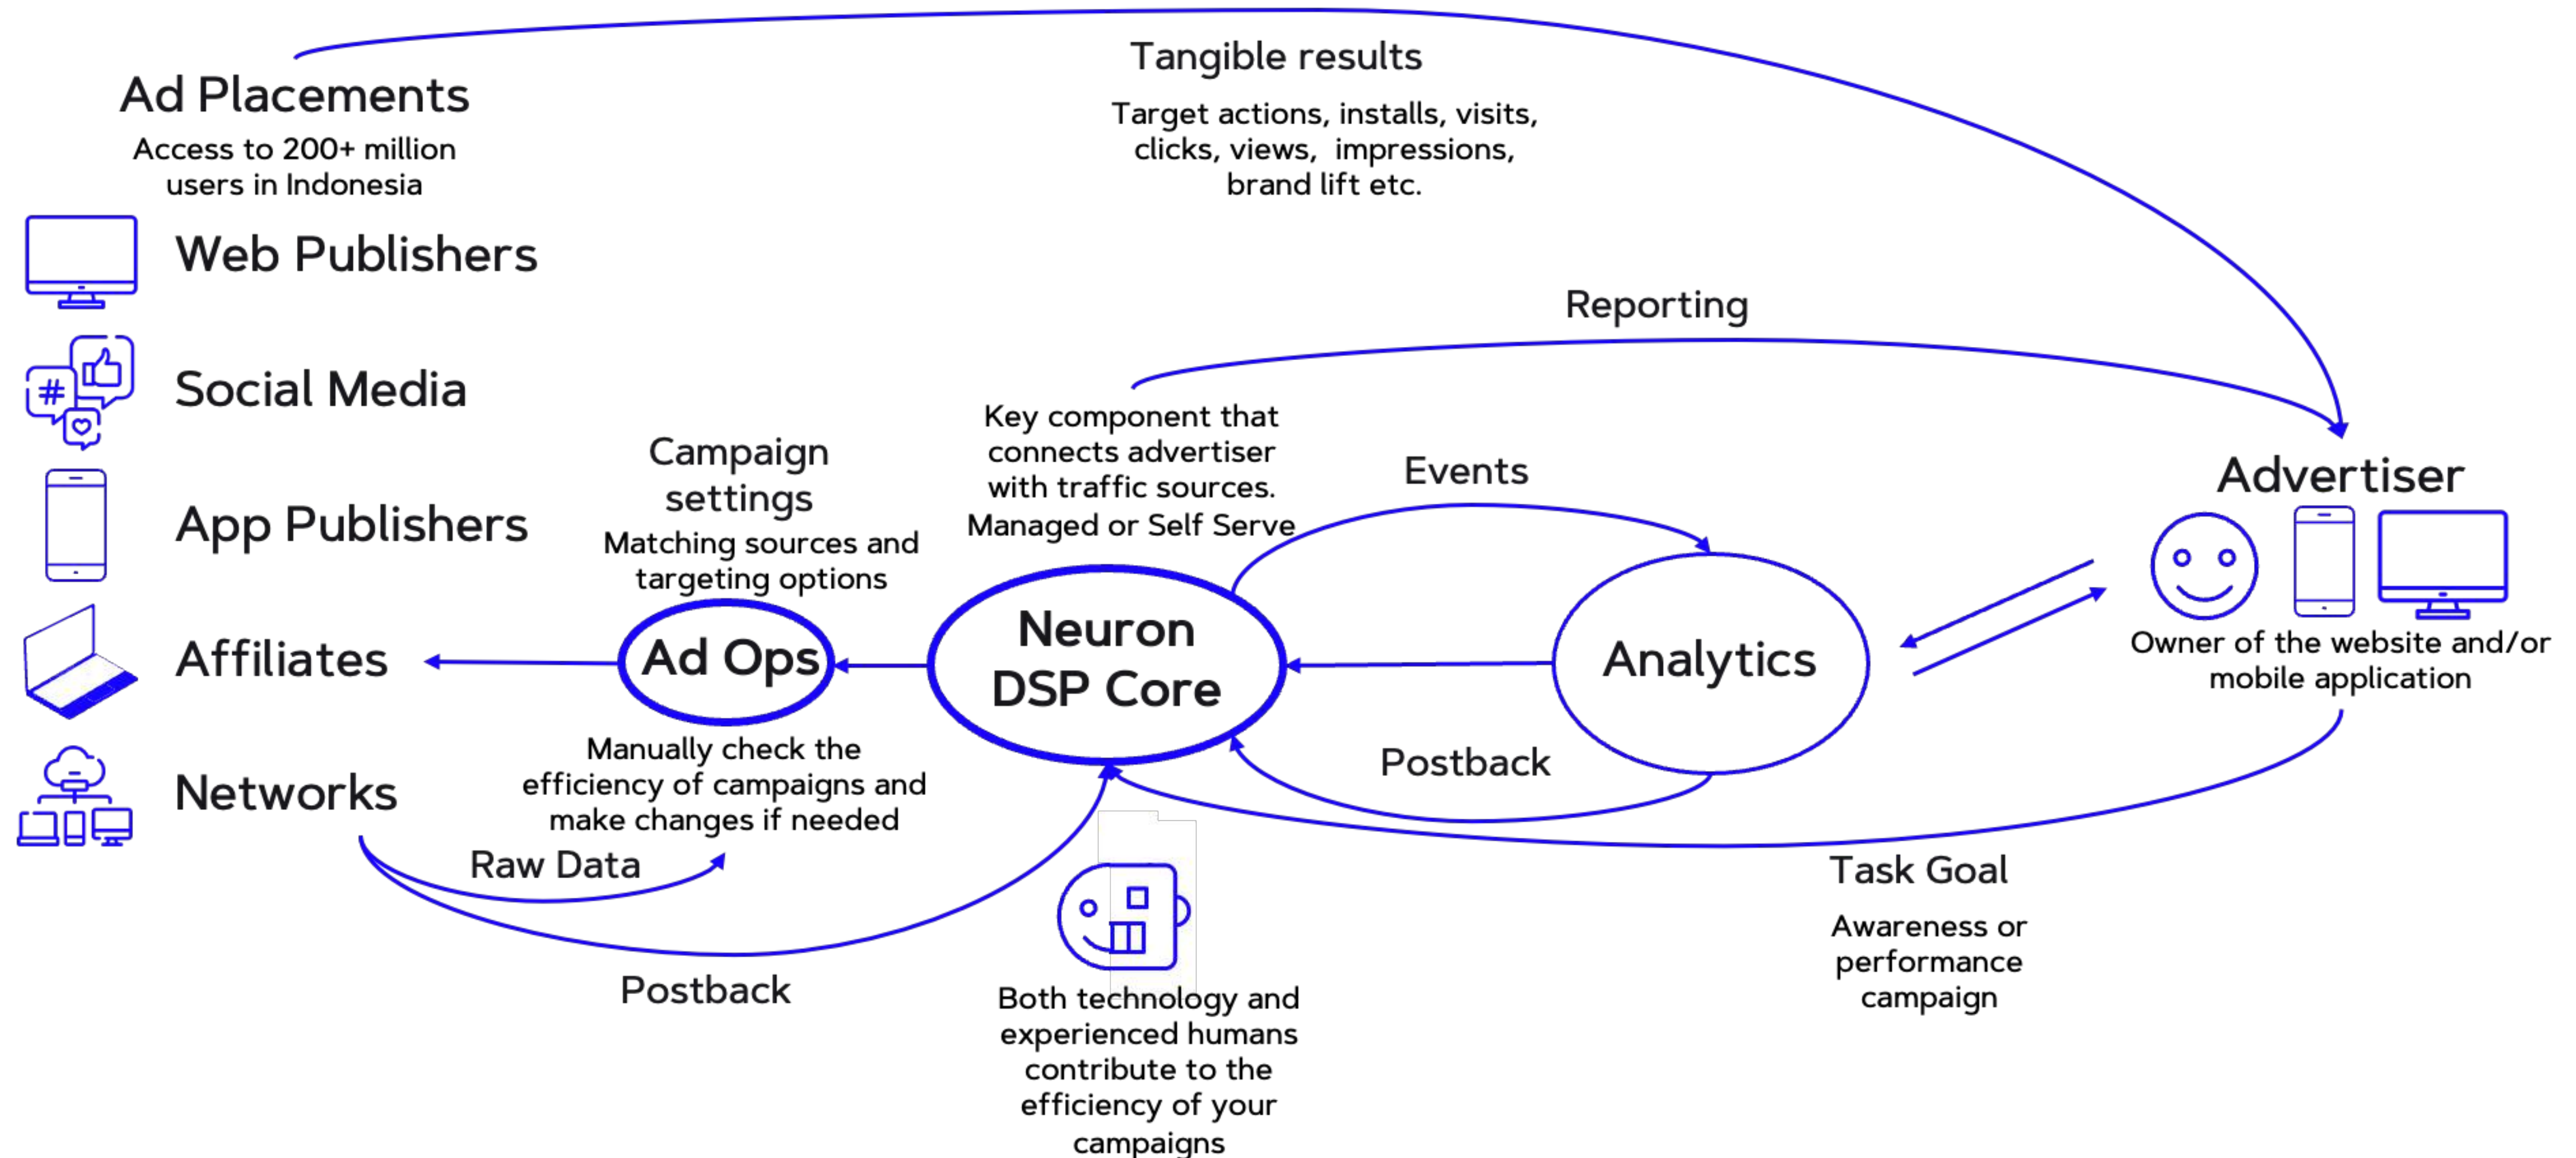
Ad Placements

Access to 200+ million users in Indonesia

Web Publishers

Social Media

App Publishers

Affiliates

Networks

Tangible results

Target actions, installs, visits, clicks, views, impressions, brand lift etc.

Reporting

Campaign settings

Matching sources and targeting options

Key component that connects advertiser with traffic sources. Managed or Self Serve

Events

Advertiser

Ad Ops

Neuron DSP Core

Analytics

Owner of the website and/or mobile application

Manually check the efficiency of campaigns and make changes if needed

Postback

Raw Data

Task Goal

Awareness or performance campaign

Postback

Both technology and experienced humans contribute to the efficiency of your campaigns